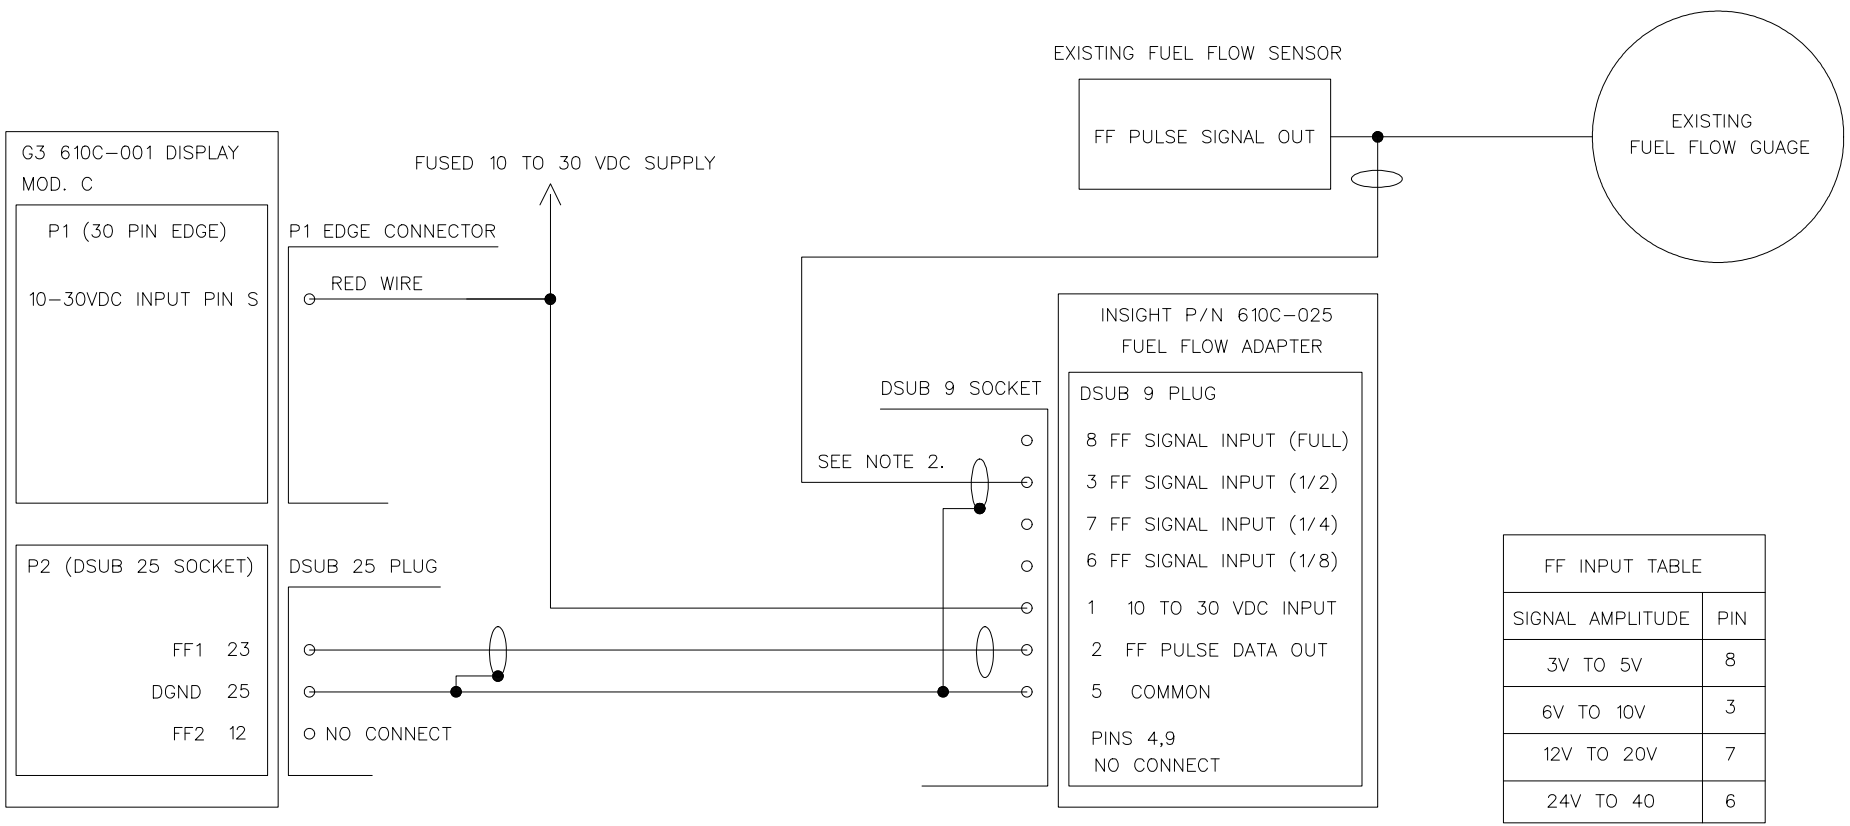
EXISTING FUEL FLOW SENSOR

FF PULSE SIGNAL OUT

EXISTING FUEL FLOW GUAGE

G3 610C–001 DISPLAY MOD. C

P1 (30 PIN EDGE)

10–30VDC INPUT PIN S

FUSED 10 TO 30 VDC SUPPLY

P1 EDGE CONNECTOR

RED WIRE

INSIGHT P/N 610C–025 FUEL FLOW ADAPTER

DSUB 9 SOCKET

DSUB 9 PLUG

8 FF SIGNAL INPUT (FULL)

SEE NOTE 2.

3 FF SIGNAL INPUT (1/2)

7 FF SIGNAL INPUT (1/4)

6 FF SIGNAL INPUT (1/8)

P2 (DSUB 25 SOCKET)

DSUB 25 PLUG

1 10 TO 30 VDC INPUT

FF1 23

2 FF PULSE DATA OUT

DGND 25

5 COMMON

FF2 12

NO CONNECT

PINS 4,9 NO CONNECT

| FF INPUT TABLE | |
|---|---|
| SIGNAL AMPLITUDE | PIN |
| 3V TO 5V | 8 |
| 6V TO 10V | 3 |
| 12V TO 20V | 7 |
| 24V TO 40 | 6 |